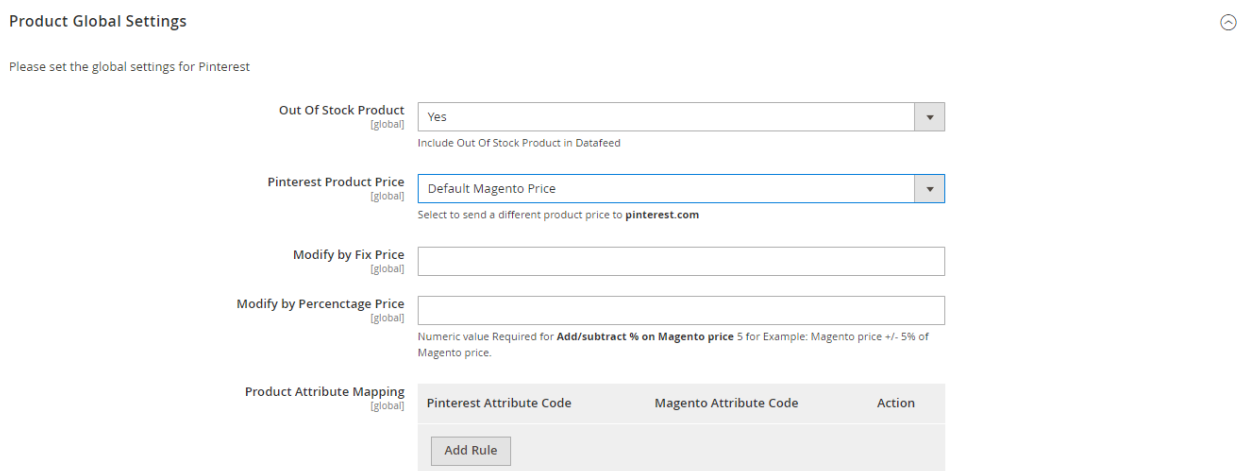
Product Global Settings

Please set the global settings for Pinterest

Out Of Stock Product
[global]
Yes
Include Out Of Stock Product in Datafeed

Pinterest Product Price
[global]
Default Magento Price
Select to send a different product price to pinterest.com

Modify by Fix Price
[global]

Modify by Percenctage Price
[global]
Numeric value Required for Add/subtract % on Magento price 5 for Example: Magento price +/- 5% of Magento price.

Product Attribute Mapping
[global]

| Pinterest Attribute Code | Magento Attribute Code | Action |
|---|---|---|

Add Rule